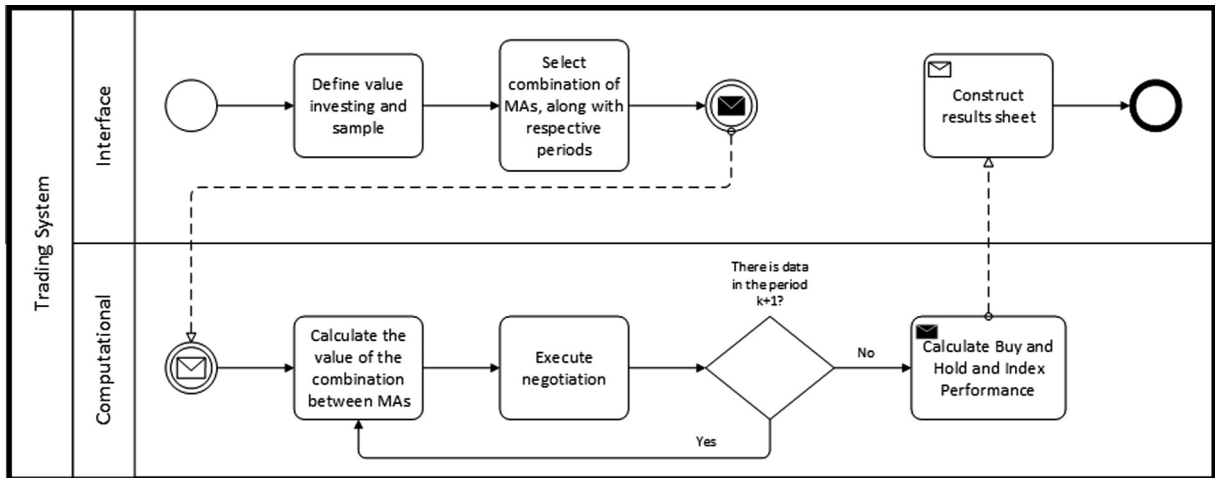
Trading System

Interface

Define value investing and sample

Select combination of MAs, along with respective periods

Construct results sheet

Computational

Calculate the value of the combination between MAs

Execute negotiation

There is data in the period k+1?

No

Yes

Calculate Buy and Hold and Index Performance